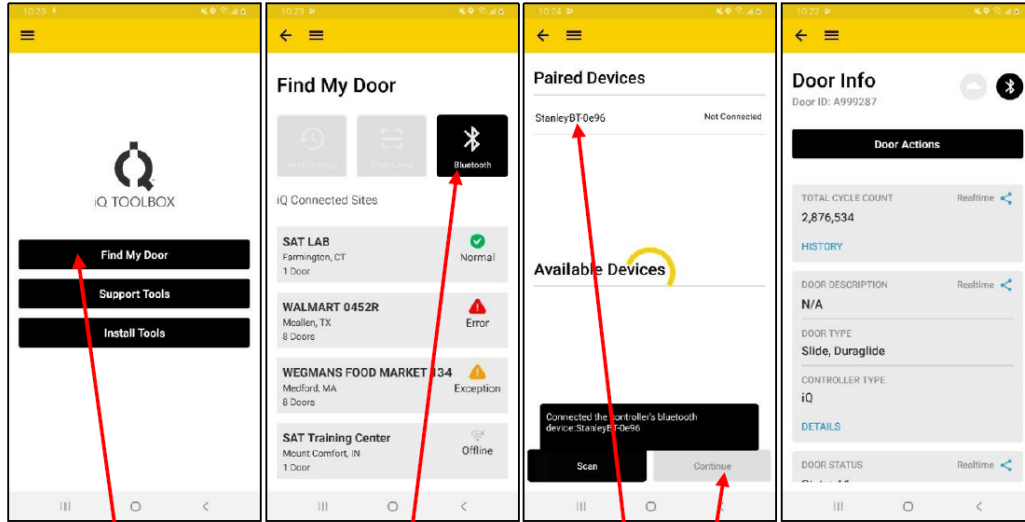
10:20

iQ TOOLBOX

Find My Door

Support Tools

Install Tools

10:23

Find My Door

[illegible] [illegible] Bluetooth

iQ Connected Sites

SAT LAB
Farmington, CT
1 Door
Normal

WALMART 0452R
Mcallen, TX
8 Doors
Error

WEGMANS FOOD MARKET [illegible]34
Medford, MA
8 Doors
Exception

SAT Training Center
Mount Comfort, IN
1 Door
Offline

10:24

Paired Devices

StanleyBT-0e96 Not Connected

Available Devices

Connected the controller's bluetooth device:StanleyBT-0e96

Scan Continue

10:22

Door Info
Door ID: A999287

Door Actions

TOTAL CYCLE COUNT Realtime
2,876,534
HISTORY

DOOR DESCRIPTION Realtime
N/A

DOOR TYPE
Slide, Duraglide

CONTROLLER TYPE
iQ

DETAILS

DOOR STATUS Realtime